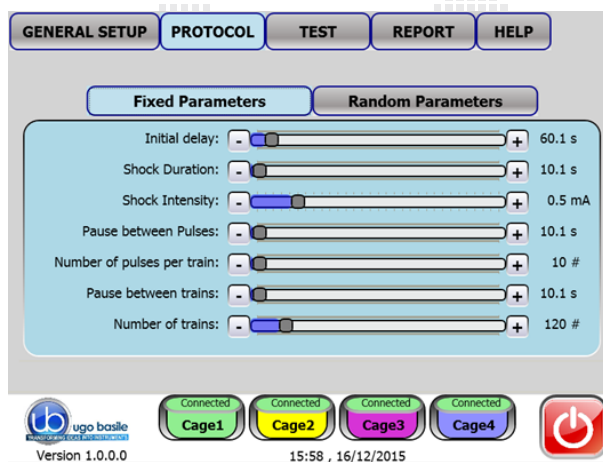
GENERAL SETUP PROTOCOL TEST REPORT HELP

Fixed Parameters Random Parameters

Initial delay: - + 60.1 s
Shock Duration: - + 10.1 s
Shock Intensity: - + 0.5 mA
Pause between Pulses: - + 10.1 s
Number of pulses per train: - + 10 #
Pause between trains: - + 10.1 s
Number of trains: - + 120 #

ub ugo basile
TRANSFORMING IDEAS INTO INSTRUMENTS
Version 1.0.0.0

Connected Cage1
Connected Cage2
Connected Cage3
Connected Cage4

15:58 , 16/12/2015